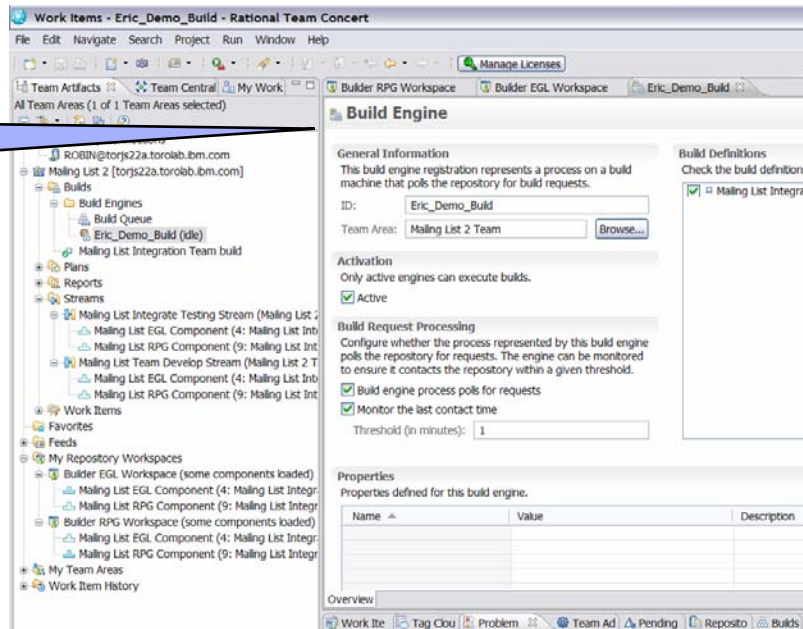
Work Items - Eric_Demo_Build - Rational Team Concert

File Edit Navigate Search Project Run Window Help

Manage Licenses

Team Artifacts | Team Central | My Work

All Team Areas (1 of 1 Team Areas selected)

ROBIN@torjs22a.torolab.ibm.com
Mailing List 2 [torjs22a.torolab.ibm.com]
Builds
Build Engines
Build Queue
Eric_Demo_Build (idle)
Mailing List Integration Team build
Plans
Reports
Streams
Mailing List Integrate Testing Stream (Mailing List 2
Mailing List EGL Component (4: Mailing List Int
Mailing List RPG Component (9: Mailing List Int
Mailing List Team Develop Stream (Mailing List 2 T
Mailing List EGL Component (4: Mailing List Int
Mailing List RPG Component (9: Mailing List Int
Work Items
Favorites
Feeds
My Repository Workspaces
Builder EGL Workspace (some components loaded)
Mailing List EGL Component (4: Mailing List Integr
Mailing List RPG Component (9: Mailing List Integr
Builder RPG Workspace (some components loaded)
Mailing List EGL Component (4: Mailing List Integr
Mailing List RPG Component (9: Mailing List Integr
My Team Areas
Work Item History

Builder RPG Workspace | Builder EGL Workspace | Eric_Demo_Build

Build Engine

General Information
This build engine registration represents a process on a build machine that polls the repository for build requests.
ID: Eric_Demo_Build
Team Area: Mailing List 2 Team Browse...

Activation
Only active engines can execute builds.
Active

Build Request Processing
Configure whether the process represented by this build engine polls the repository for requests. The engine can be monitored to ensure it contacts the repository within a given threshold.
Build engine process polls for requests
Monitor the last contact time
Threshold (in minutes): 1

Build Definitions
Check the build definition
Mailing List Integra

Properties
Properties defined for this build engine.

| Name | Value | Description |
|---|---|---|

Overview

Work Ite | Tag Clou | Problem | Team Ad | Pending | Reposito | Builds